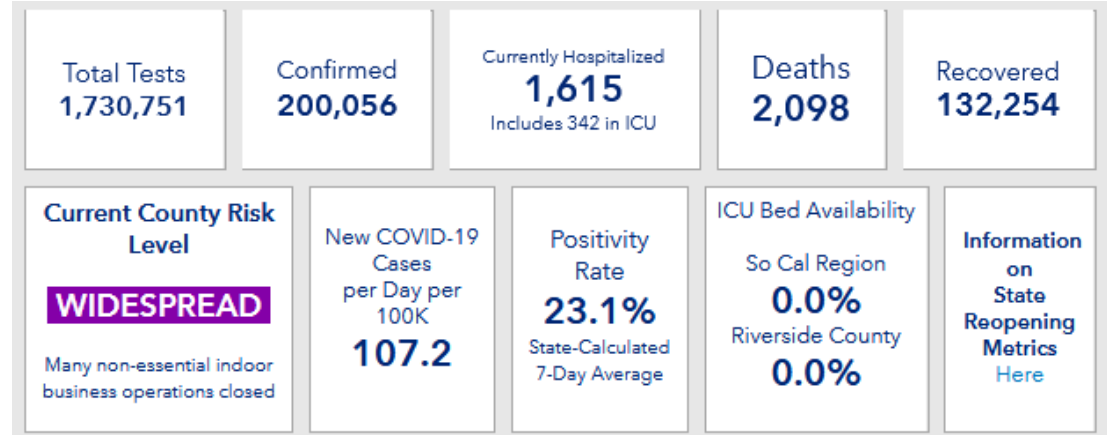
Total Tests
1,730,751

Confirmed
200,056

Currently Hospitalized
1,615
Includes 342 in ICU

Deaths
2,098

Recovered
132,254

Current County Risk Level

WIDESPREAD

Many non-essential indoor business operations closed

New COVID-19 Cases per Day per 100K
107.2

Positivity Rate
23.1%
State-Calculated 7-Day Average

ICU Bed Availability

So Cal Region
0.0%
Riverside County
0.0%

Information on State Reopening Metrics
Here